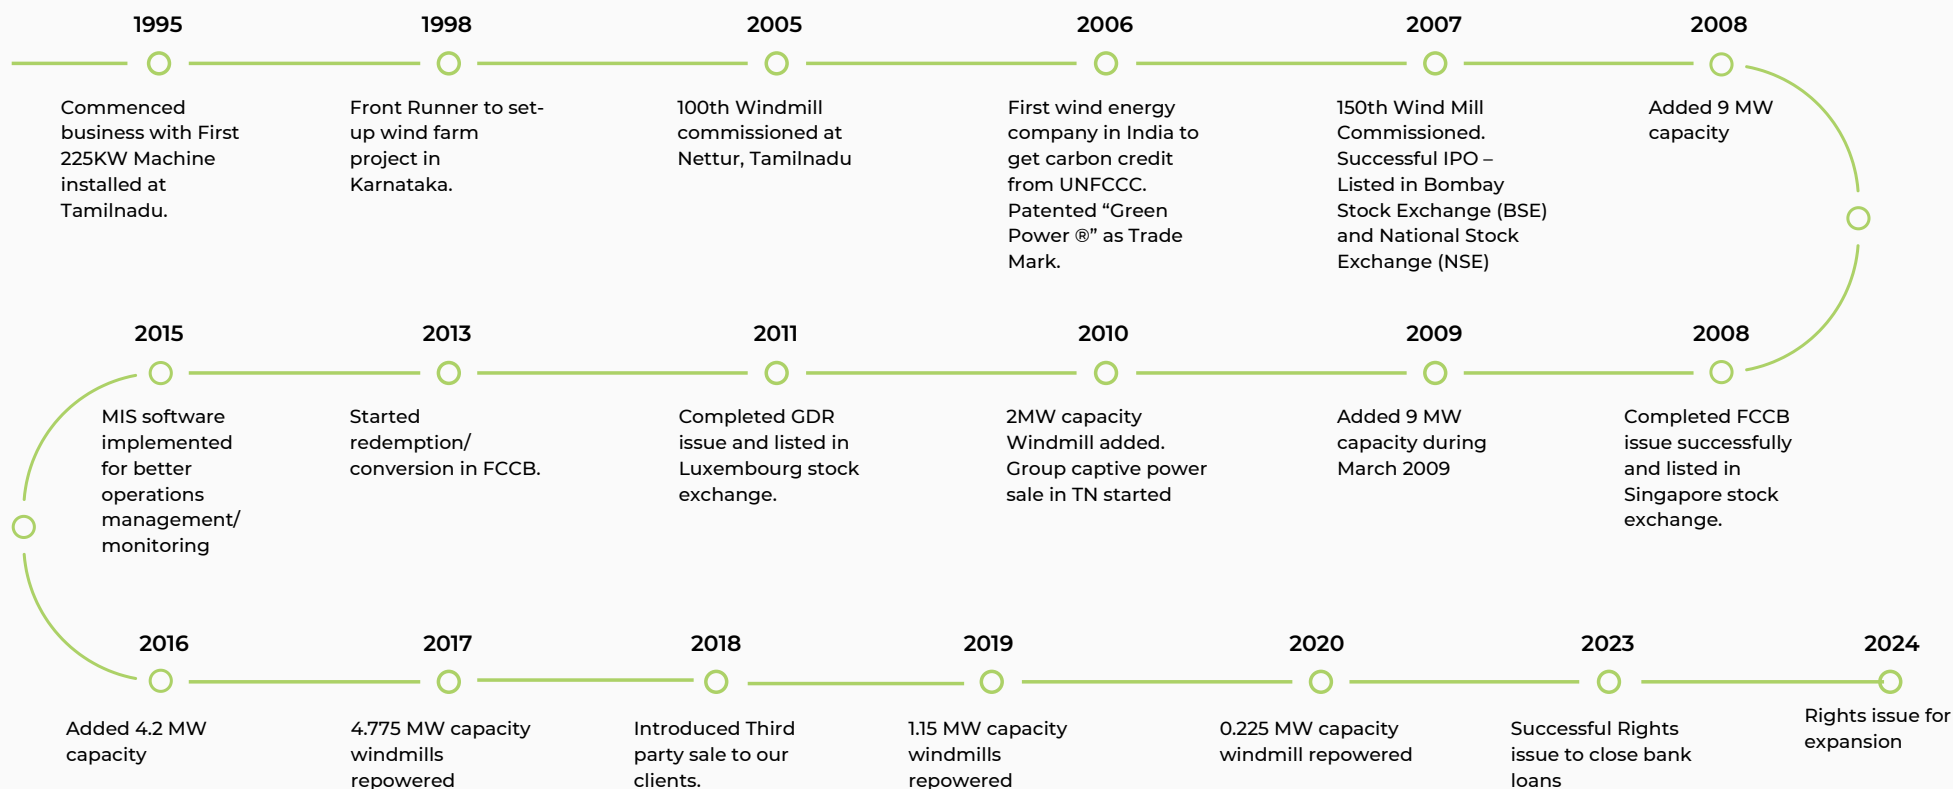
1995

Commenced business with First 225KW Machine installed at Tamilnadu.

1998

Front Runner to set-up wind farm project in Karnataka.

2005

100th Windmill commissioned at Nettur, Tamilnadu

2006

First wind energy company in India to get carbon credit from UNFCCC. Patented “Green Power ®” as Trade Mark.

2007

150th Wind Mill Commissioned. Successful IPO – Listed in Bombay Stock Exchange (BSE) and National Stock Exchange (NSE)

2008

Added 9 MW capacity

2015

MIS software implemented for better operations management/ monitoring

2013

Started redemption/ conversion in FCCB.

2011

Completed GDR issue and listed in Luxembourg stock exchange.

2010

2MW capacity Windmill added. Group captive power sale in TN started

2009

Added 9 MW capacity during March 2009

2008

Completed FCCB issue successfully and listed in Singapore stock exchange.

2016

Added 4.2 MW capacity

2017

4.775 MW capacity windmills repowered

2018

Introduced Third party sale to our clients.

2019

1.15 MW capacity windmills repowered

2020

0.225 MW capacity windmill repowered

2023

Successful Rights issue to close bank loans

2024

Rights issue for expansion